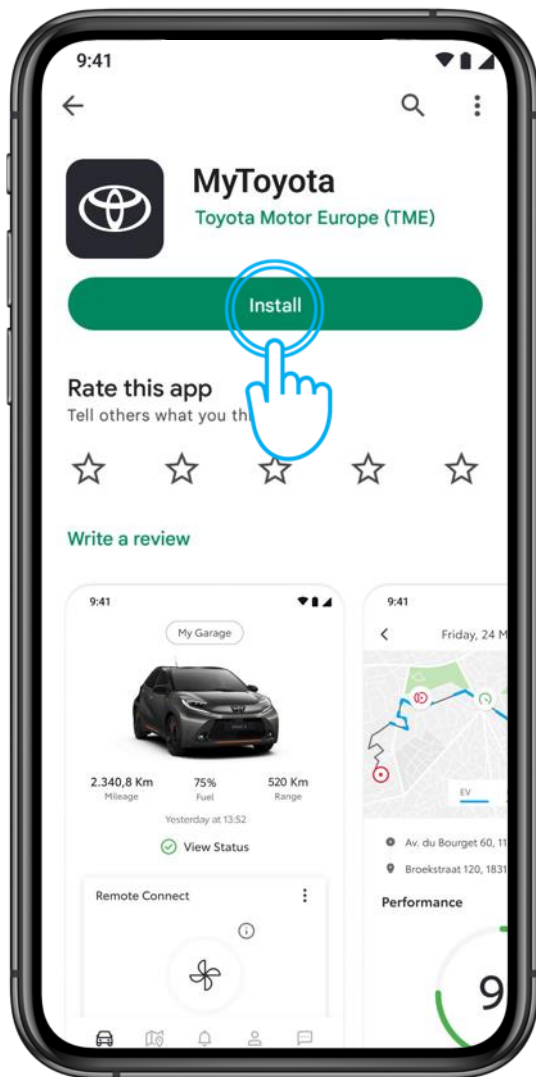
9:41

MyToyota
Toyota Motor Europe (TME)

Install

Rate this app
Tell others what you th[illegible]

☆ ☆ ☆ ☆ ☆

Write a review

9:41

My Garage

2.340,8 Km
Mileage

75%
Fuel

520 Km
Range

Yesterday at 13:52

View Status

Remote Connect

9:41

Friday, 24 M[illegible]

EV

Av. du Bourget 60, 11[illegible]

Broekstraat 120, 1831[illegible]

Performance

9